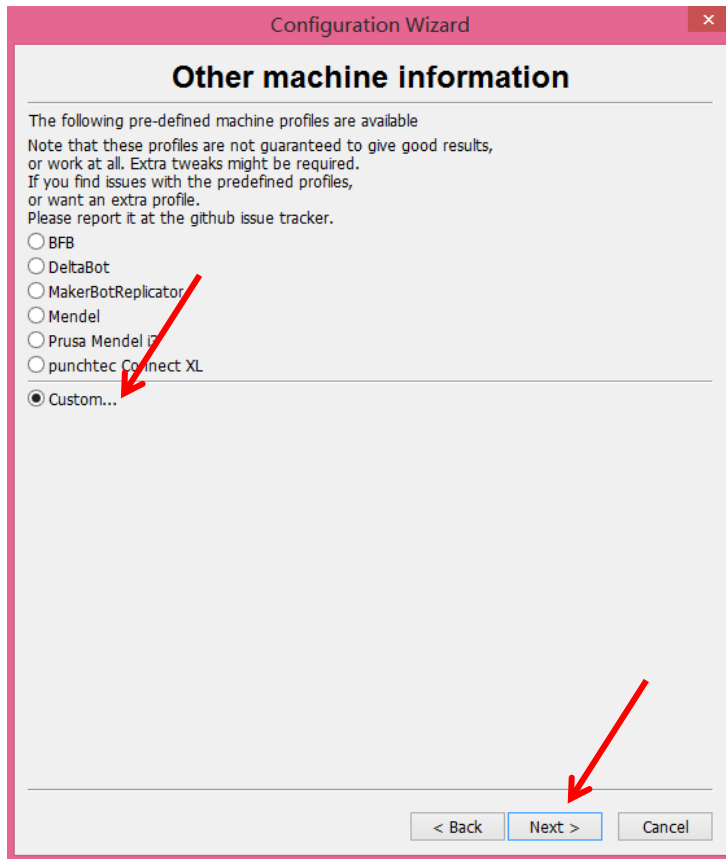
Configuration Wizard

Other machine information

The following pre-defined machine profiles are available

Note that these profiles are not guaranteed to give good results, or work at all. Extra tweaks might be required.
If you find issues with the predefined profiles, or want an extra profile.
Please report it at the github issue tracker.

BFB
DeltaBot
MakerBotReplicator
Mendel
Prusa Mendel i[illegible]
punchtec C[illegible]nnect XL
Custom...

< Back
Next >
Cancel